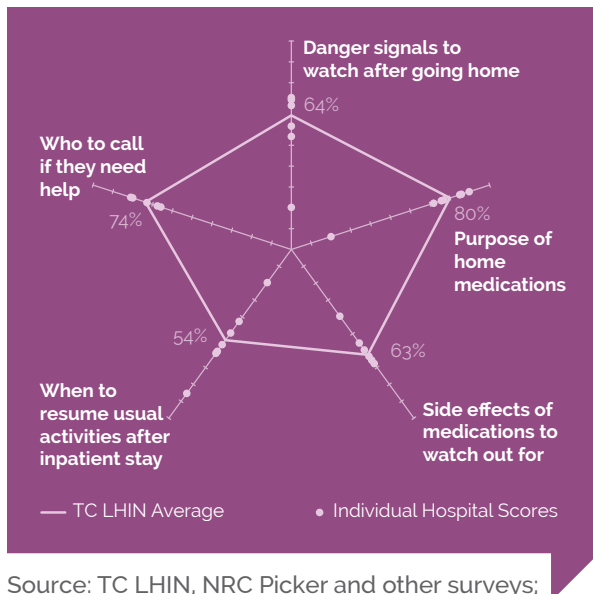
Danger signals to watch after going home

64%

Who to call if they need help

74%

80%

Purpose of home medications

54%

63%

When to resume usual activities after inpatient stay

Side effects of medications to watch out for

TC LHIN Average

Individual Hospital Scores

Source: TC LHIN, NRC Picker and other surveys;